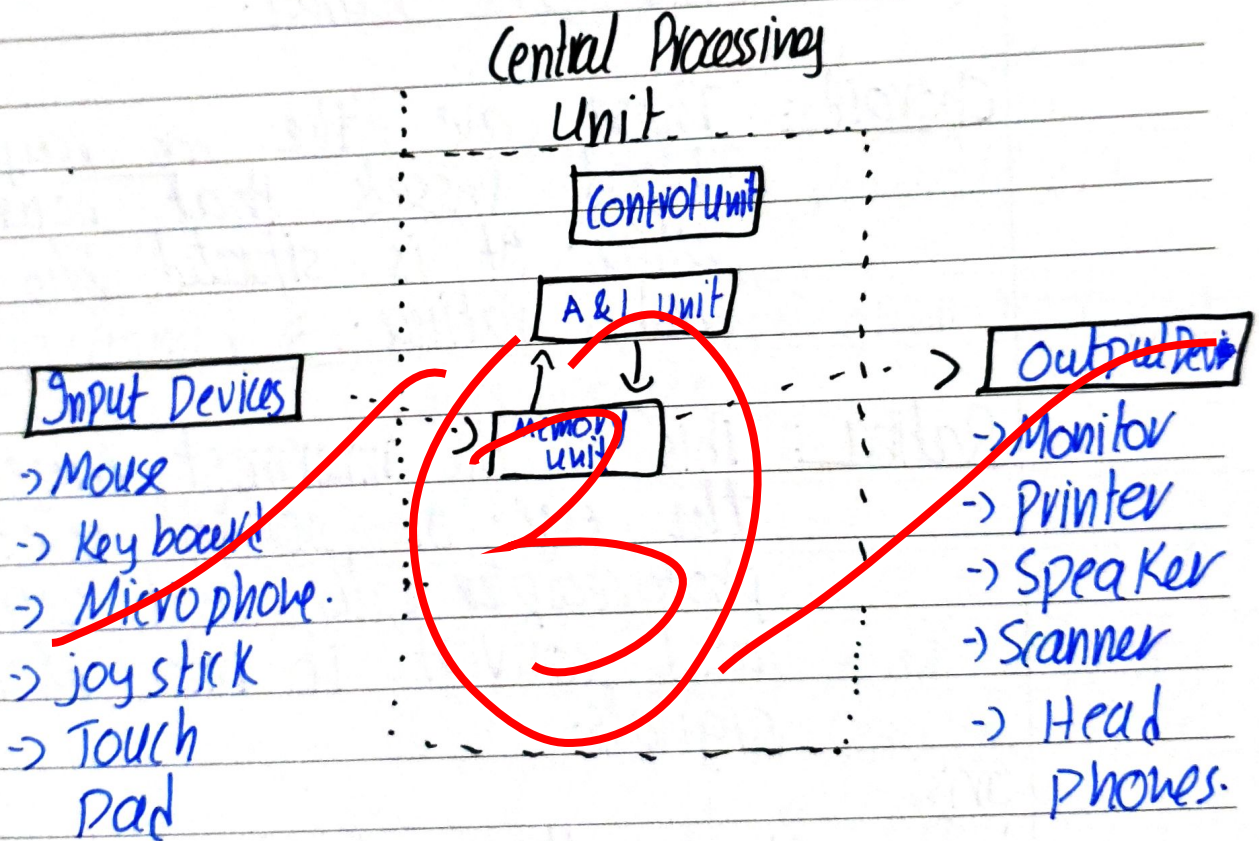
Central Processing Unit

Control Unit

A & L Unit

Memory Unit

Input Devices
-> Mouse
-> Keyboard
-> Microphone.
-> joy stick
-> Touch Pad

Output Dev
-> Monitor
-> Printer
-> Speaker
-> Scanner
-> Head Phones.

3